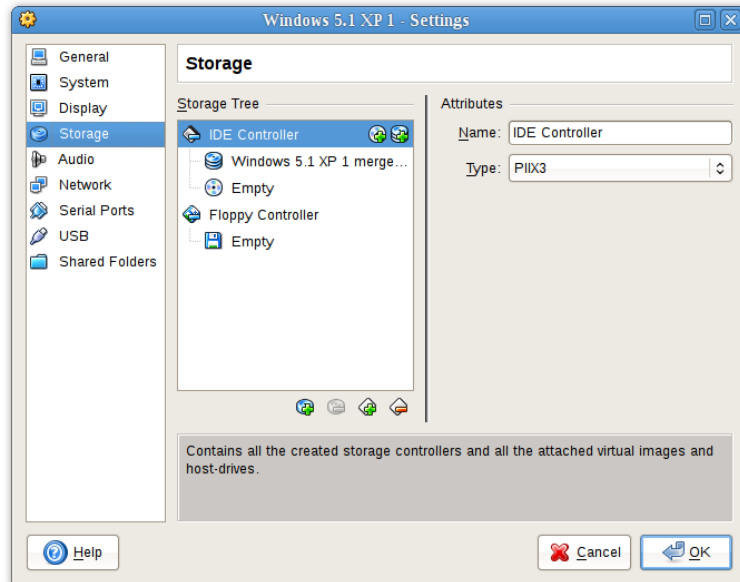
Windows 5.1 XP 1 - Settings

General
System
Display
Storage
Audio
Network
Serial Ports
USB
Shared Folders

Storage

Storage Tree

IDE Controller
Windows 5.1 XP 1 merge...
Empty
Floppy Controller
Empty

Attributes

Name: IDE Controller

Type: PIIX3

Contains all the created storage controllers and all the attached virtual images and host-drives.

Help

Cancel

OK